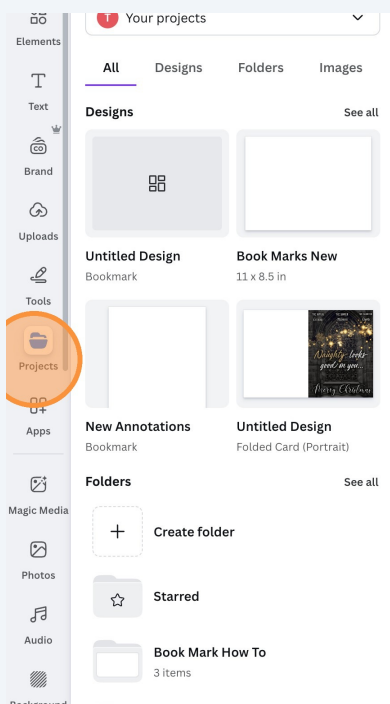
Elements

Text

Brand

Uploads

Tools

Projects

Apps

Magic Media

Photos

Audio

T Your projects

All Designs Folders Images

Designs See all

Untitled Design
Bookmark

Book Marks New
11 x 8.5 in

Naughty looks good on you...
Merry Christmas

New Annotations
Bookmark

Untitled Design
Folded Card (Portrait)

Folders See all

Create folder

Starred

Book Mark How To
3 items